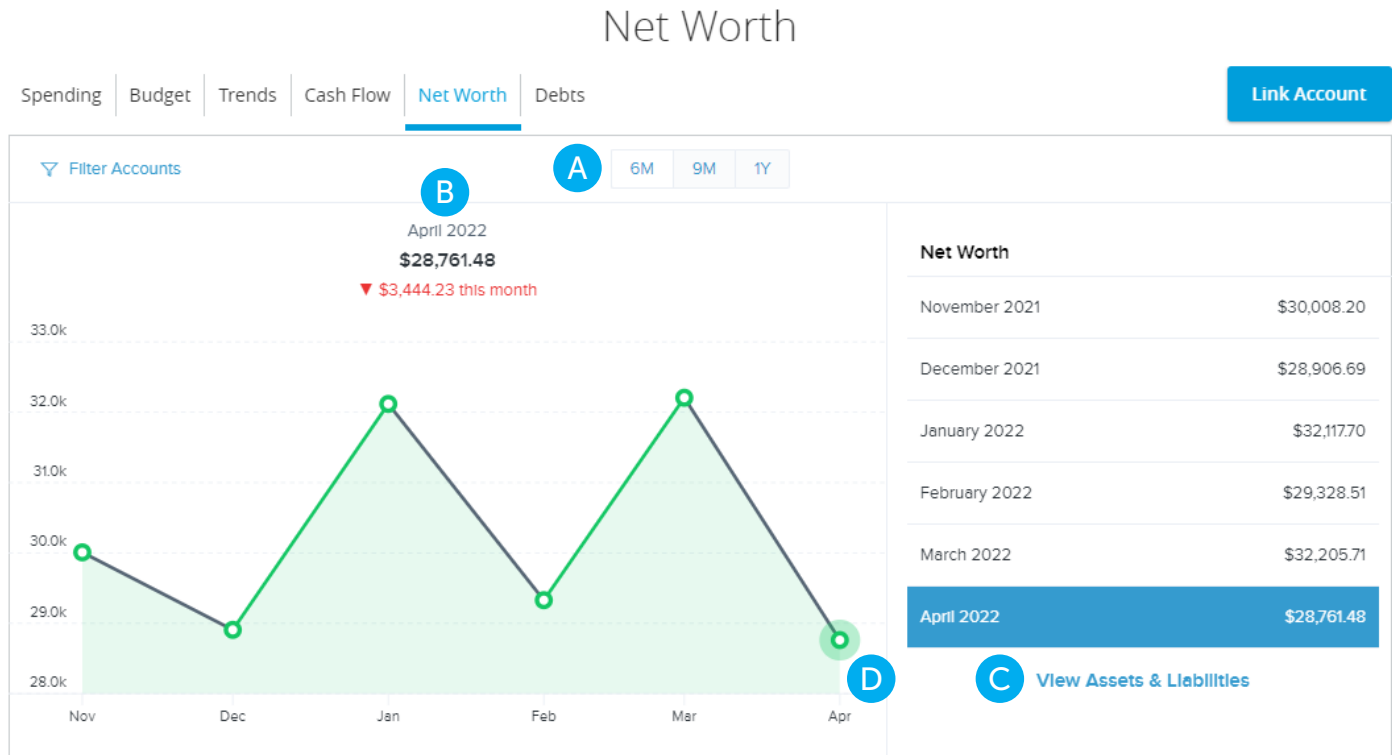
Net Worth

Spending | Budget | Trends | Cash Flow | Net Worth | Debts

Link Account

Filter Accounts

A

6M 9M 1Y

B

April 2022
$28,761.48
▼ $3,444.23 this month

33.0k
32.0k
31.0k
30.0k
29.0k
28.0k

Nov Dec Jan Feb Mar Apr

D

| Net Worth | |
|---|---|
| November 2021 | \$30,008.20 |
| December 2021 | \$28,906.69 |
| January 2022 | \$32,117.70 |
| February 2022 | \$29,328.51 |
| March 2022 | \$32,205.71 |
| April 2022 | \$28,761.48 |

C View Assets & Liabilities